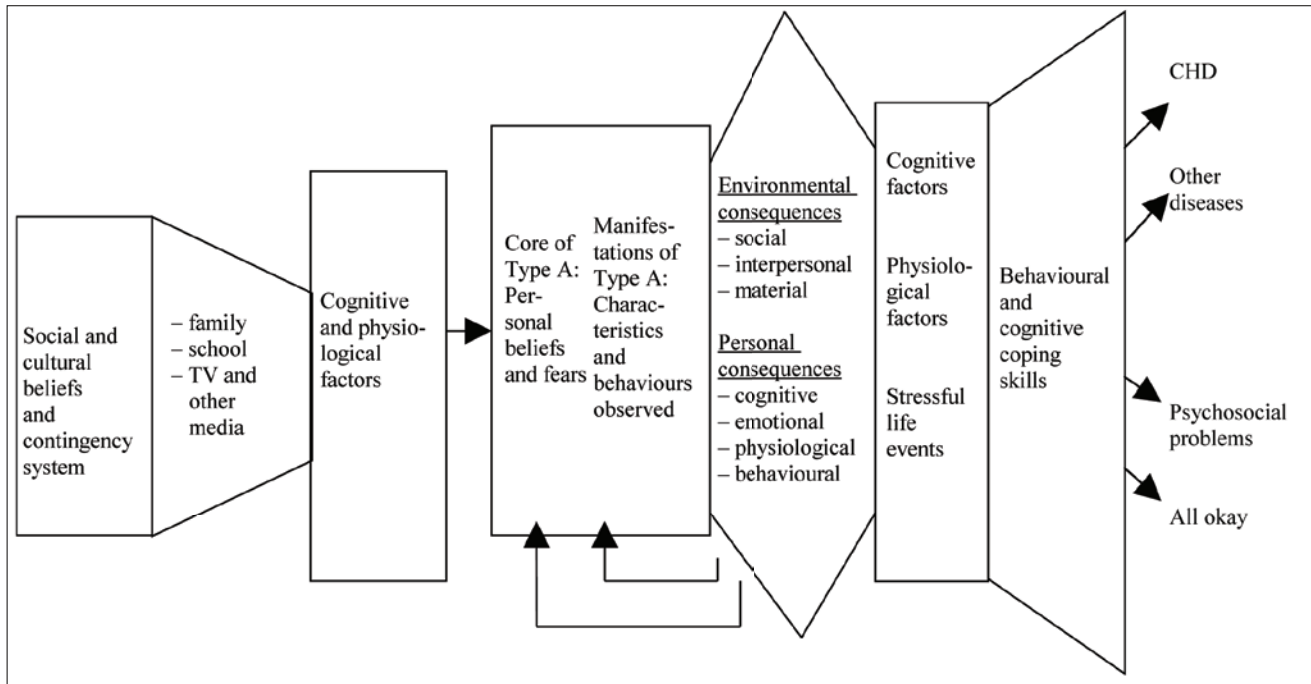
Social and cultural beliefs and contingency system

– family
– school
– TV and other media

Cognitive and physiological factors

Core of Type A: Personal beliefs and fears

Manifestations of Type A: Characteristics and behaviours observed

Environmental consequences
– social
– interpersonal
– material

Personal consequences
– cognitive
– emotional
– physiological
– behavioural

Cognitive factors

Physiological factors

Stressful life events

Behavioural and cognitive coping skills

CHD

Other diseases

Psychosocial problems

All okay